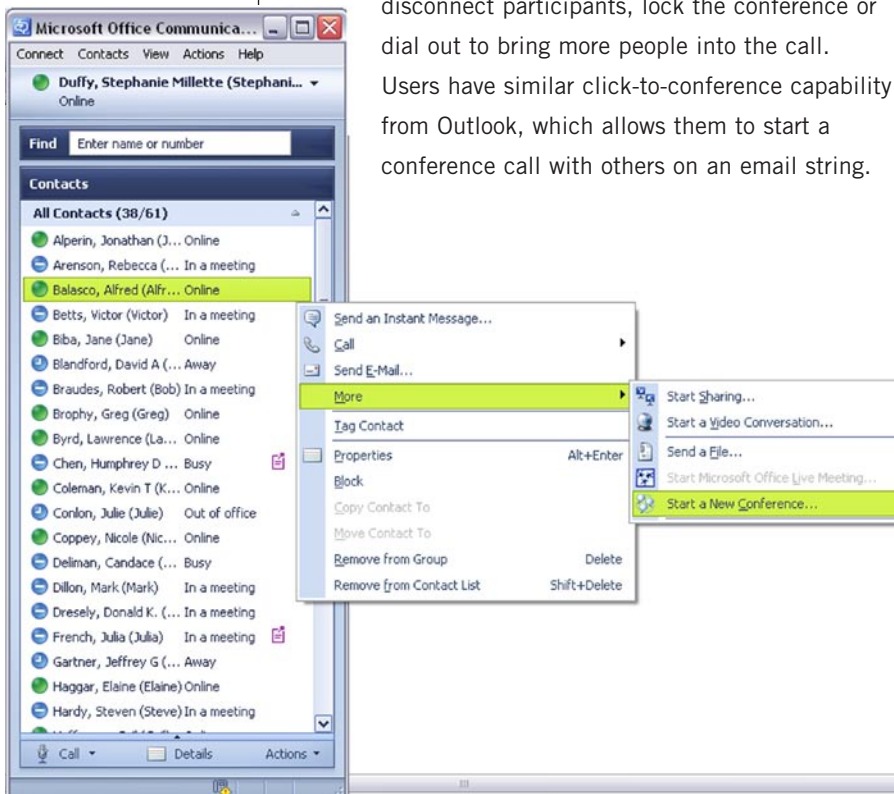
disconnect participants, lock the conference or dial out to bring more people into the call. Users have similar click-to-conference capability from Outlook, which allows them to start a conference call with others on an email string.

Microsoft Office Communica...

Connect Contacts View Actions Help

Duffy, Stephanie Millette (Stephani...
Online

Find Enter name or number

Contacts

All Contacts (38/61)

Alperin, Jonathan (J... Online
Arenson, Rebecca (... In a meeting
Balasco, Alfred (Alfr... Online
Betts, Victor (Victor) In a meeting
Biba, Jane (Jane) Online
Blandford, David A (... Away
Braudes, Robert (Bob) In a meeting
Brophy, Greg (Greg) Online
Byrd, Lawrence (La... Online
Chen, Humphrey D ... Busy
Coleman, Kevin T (K... Online
Conlon, Julie (Julie) Out of office
Coppey, Nicole (Nic... Online
Deliman, Candace (... Busy
Dillon, Mark (Mark) In a meeting
Dresely, Donald K. (... In a meeting
French, Julia (Julia) In a meeting
Gartner, Jeffrey G (... Away
Haggar, Elaine (Elaine) Online
Hardy, Steven (Steve) In a meeting

Call Details Actions

Send an Instant Message...
Call
Send E-Mail...
More
Tag Contact
Properties Alt+Enter
Block
Copy Contact To
Move Contact To
Remove from Group Delete
Remove from Contact List Shift+Delete

Start Sharing...
Start a Video Conversation...
Send a File...
Start Microsoft Office Live Meeting...
Start a New Conference...